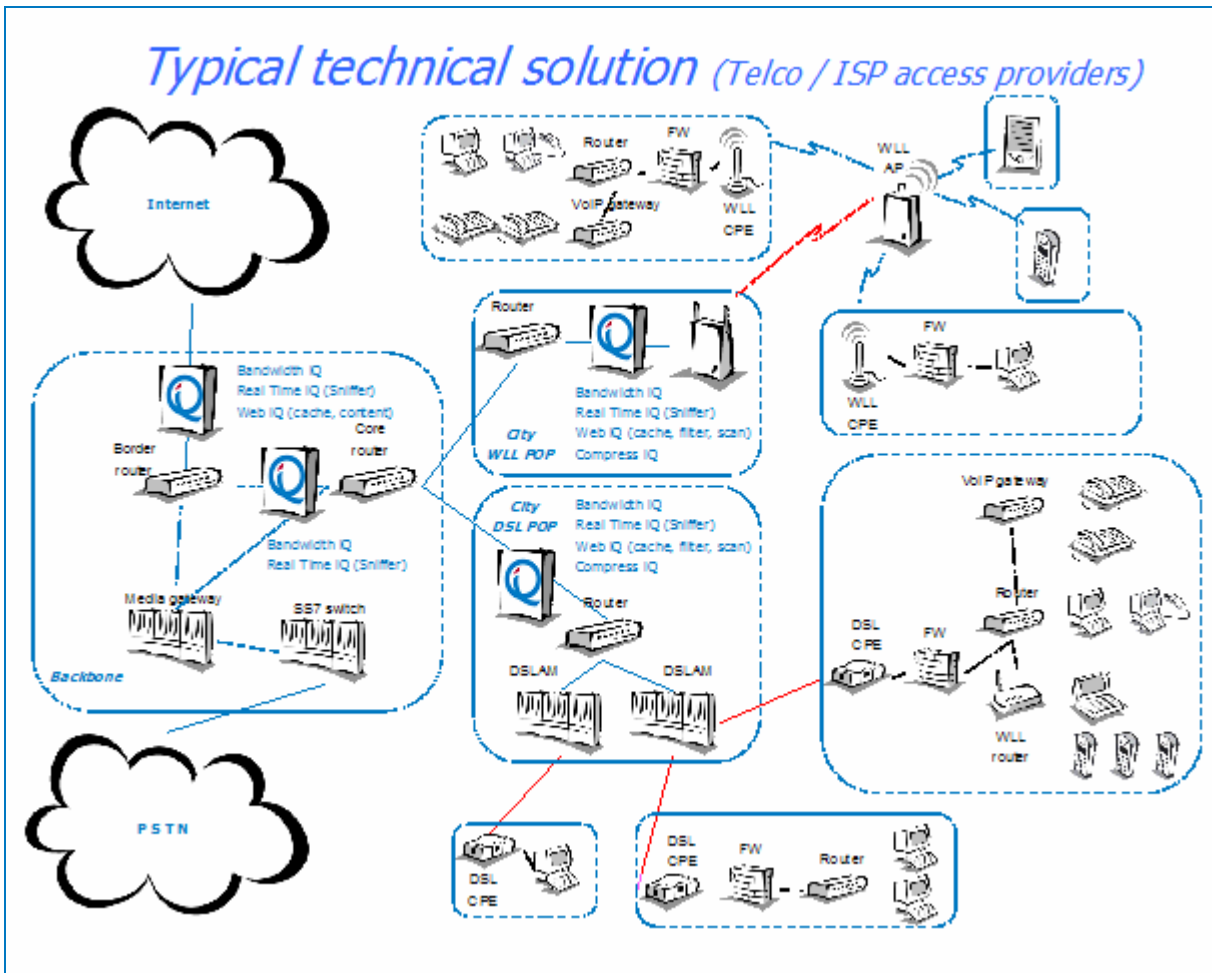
Typical technical solution (Telco / ISP access providers)

Internet

Router
FW
VoIP gateway
WLL CPE

WLL AP

Router
Bandwidth IQ
Real Time IQ (Sniffer)
Web IQ (cache, filter, scan)
Compress IQ
City WLL POP

FW
WLL CPE

Bandwidth IQ
Real Time IQ (Sniffer)
Web IQ (cache, content)
Border router
Core router
Bandwidth IQ
Real Time IQ (Sniffer)
Media gateway
SS7 switch
Backbone

City DSL POP
Bandwidth IQ
Real Time IQ (Sniffer)
Web IQ (cache, filter, scan)
Compress IQ
Router
DSLAM
DSLAM

VoIP gateway
Router
DSL CPE
FW
WLL router

PSTN

DSL CPE

DSL CPE
FW
Router